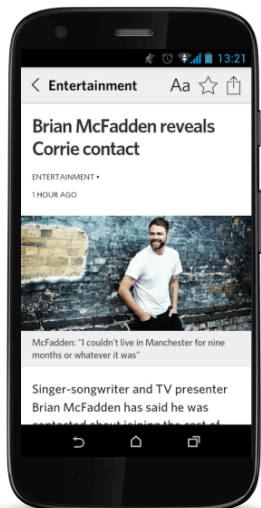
13:21

Entertainment

Aa

Brian McFadden reveals Corrie contact

ENTERTAINMENT •

1 HOUR AGO

McFadden: "I couldn't live in Manchester for nine months or whatever it was"

Singer-songwriter and TV presenter Brian McFadden has said he was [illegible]